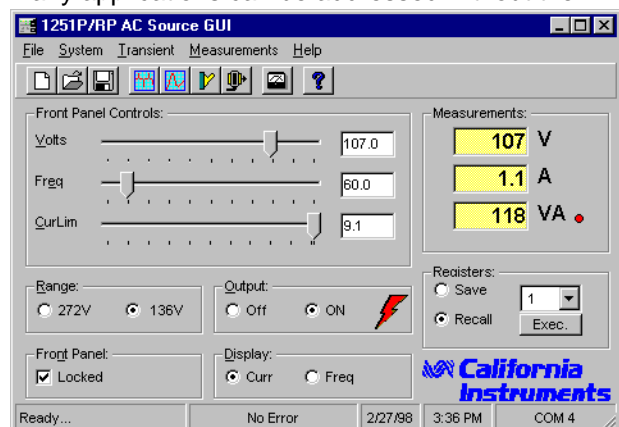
1251P/RP AC Source GUI

File System Transient Measurements Help

Front Panel Controls:

Volts 107.0

Freq 60.0

CurLim 9.1

Measurements:

107 V

1.1 A

118 VA

Range:
272V
136V

Output:
Off
ON

Registers:
Save
Recall
1
Exec.

Front Panel:
Locked

Display:
Curr
Freq

California Instruments

Ready... | No Error | 2/27/98 | 3:36 PM | COM 4